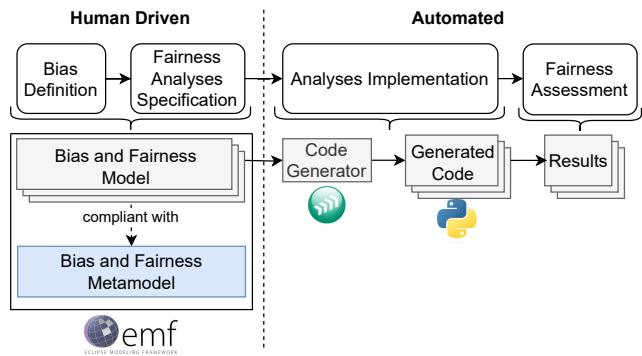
Human Driven

Automated

Bias Definition

Fairness Analyses Specification

Analyses Implementation

Fairness Assessment

Bias and Fairness Model

compliant with

Bias and Fairness Metamodel

Code Generator

Generated Code

Results

emf
ECLIPSE MODELING FRAMEWORK